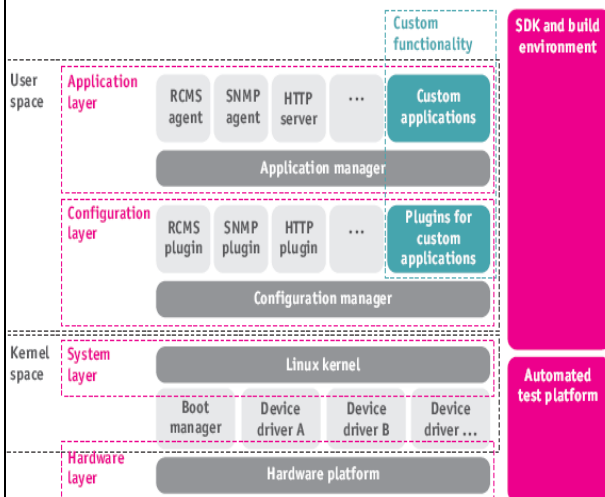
Custom functionality

SDK and build environment

User space

Application layer

RCMS agent

SNMP agent

HTTP server

...

Custom applications

Application manager

Configuration layer

RCMS plugin

SNMP plugin

HTTP plugin

...

Plugins for custom applications

Configuration manager

Kernel space

System layer

Linux kernel

Automated test platform

Boot manager

Device driver A

Device driver B

Device driver ...

Hardware layer

Hardware platform